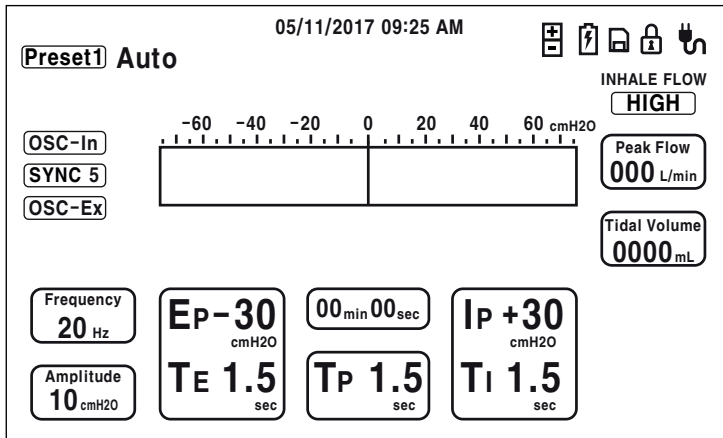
05/11/2017 09:25 AM

Preset1 Auto

INHALE FLOW
HIGH

-60 -40 -20 0 20 40 60 cmH2O

OSC-In
SYNC 5
OSC-Ex

Peak Flow
000 L/min

Tidal Volume
0000 mL

Frequency
20 Hz

Amplitude
10 cmH2O

EP -30
cmH2O
TE 1.5
sec

00min 00sec

TP 1.5
sec

IP +30
cmH2O
TI 1.5
sec